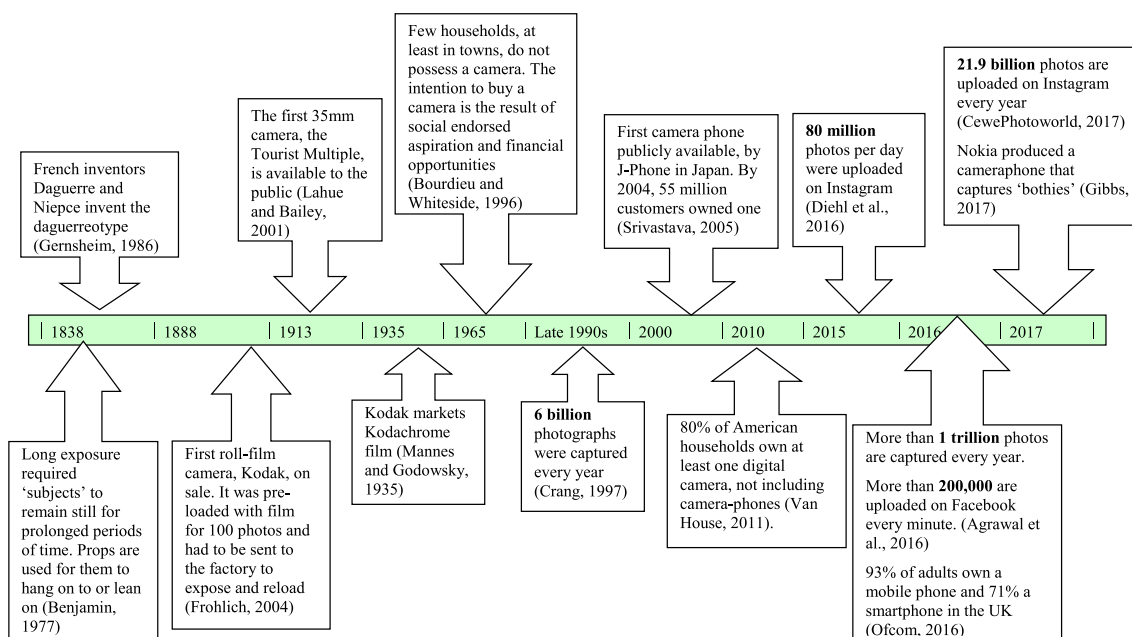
French inventors Daguerre and Niepce invent the daguerreotype (Gernsheim, 1986)

The first 35mm camera, the Tourist Multiple, is available to the public (Lahue and Bailey, 2001)

Few households, at least in towns, do not possess a camera. The intention to buy a camera is the result of social endorsed aspiration and financial opportunities (Bourdieu and Whiteside, 1996)

First camera phone publicly available, by J-Phone in Japan. By 2004, 55 million customers owned one (Srivastava, 2005)

**80 million** photos per day were uploaded on Instagram (Diehl et al., 2016)

**21.9 billion** photos are uploaded on Instagram every year (CewePhotoworld, 2017)

Nokia produced a cameraphone that captures 'bothies' (Gibbs, 2017)

| 1838 | 1888 | 1913 | 1935 | 1965 | Late 1990s | 2000 | 2010 | 2015 | 2016 | 2017 |

Long exposure required 'subjects' to remain still for prolonged periods of time. Props are used for them to hang on to or lean on (Benjamin, 1977)

First roll-film camera, Kodak, on sale. It was pre-loaded with film for 100 photos and had to be sent to the factory to expose and reload (Frohlich, 2004)

Kodak markets Kodachrome film (Mannes and Godowsky, 1935)

**6 billion** photographs were captured every year (Crang, 1997)

80% of American households own at least one digital camera, not including camera-phones (Van House, 2011).

More than **1 trillion** photos are captured every year.

More than **200,000** are uploaded on Facebook every minute. (Agrawal et al., 2016)

93% of adults own a mobile phone and 71% a smartphone in the UK (Ofcom, 2016)